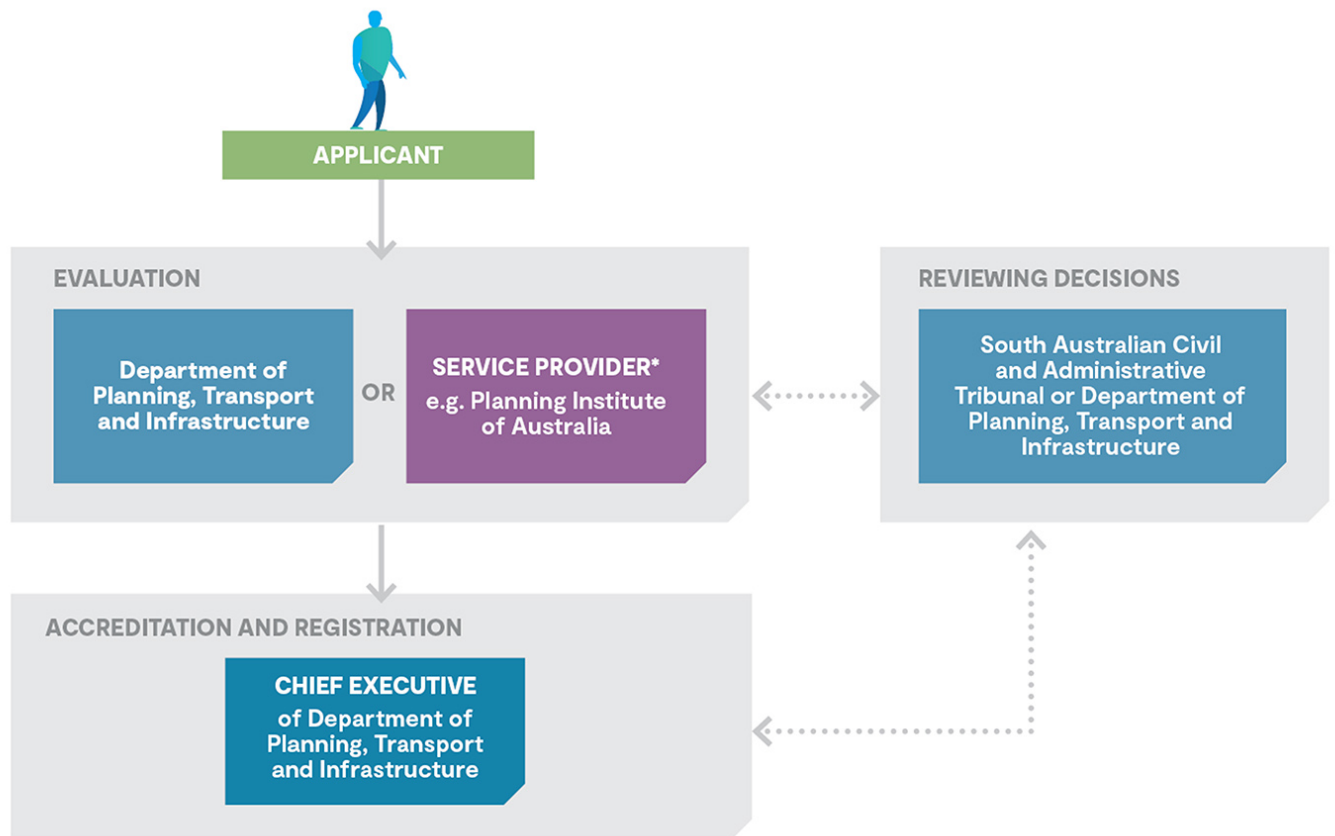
APPLICANT

EVALUATION

Department of Planning, Transport and Infrastructure

OR

SERVICE PROVIDER*
e.g. Planning Institute of Australia

REVIEWING DECISIONS

South Australian Civil and Administrative Tribunal or Department of Planning, Transport and Infrastructure

ACCREDITATION AND REGISTRATION

CHIEF EXECUTIVE
of Department of Planning, Transport and Infrastructure